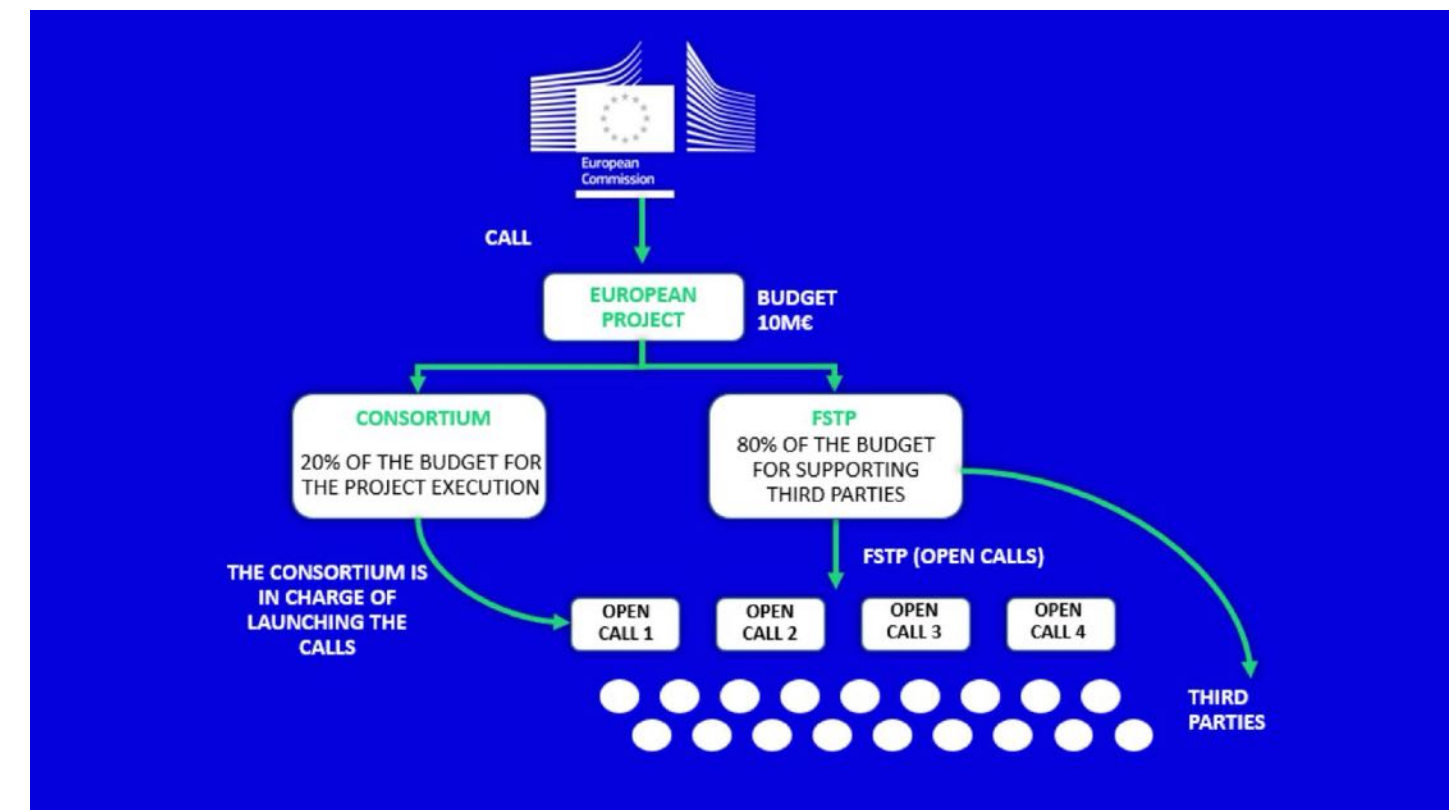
European Commission

CALL

EUROPEAN PROJECT

BUDGET 10M€

CONSORTIUM

20% OF THE BUDGET FOR THE PROJECT EXECUTION

FSTP

80% OF THE BUDGET FOR SUPPORTING THIRD PARTIES

FSTP (OPEN CALLS)

THE CONSORTIUM IS IN CHARGE OF LAUNCHING THE CALLS

OPEN CALL 1

OPEN CALL 2

OPEN CALL 3

OPEN CALL 4

THIRD PARTIES